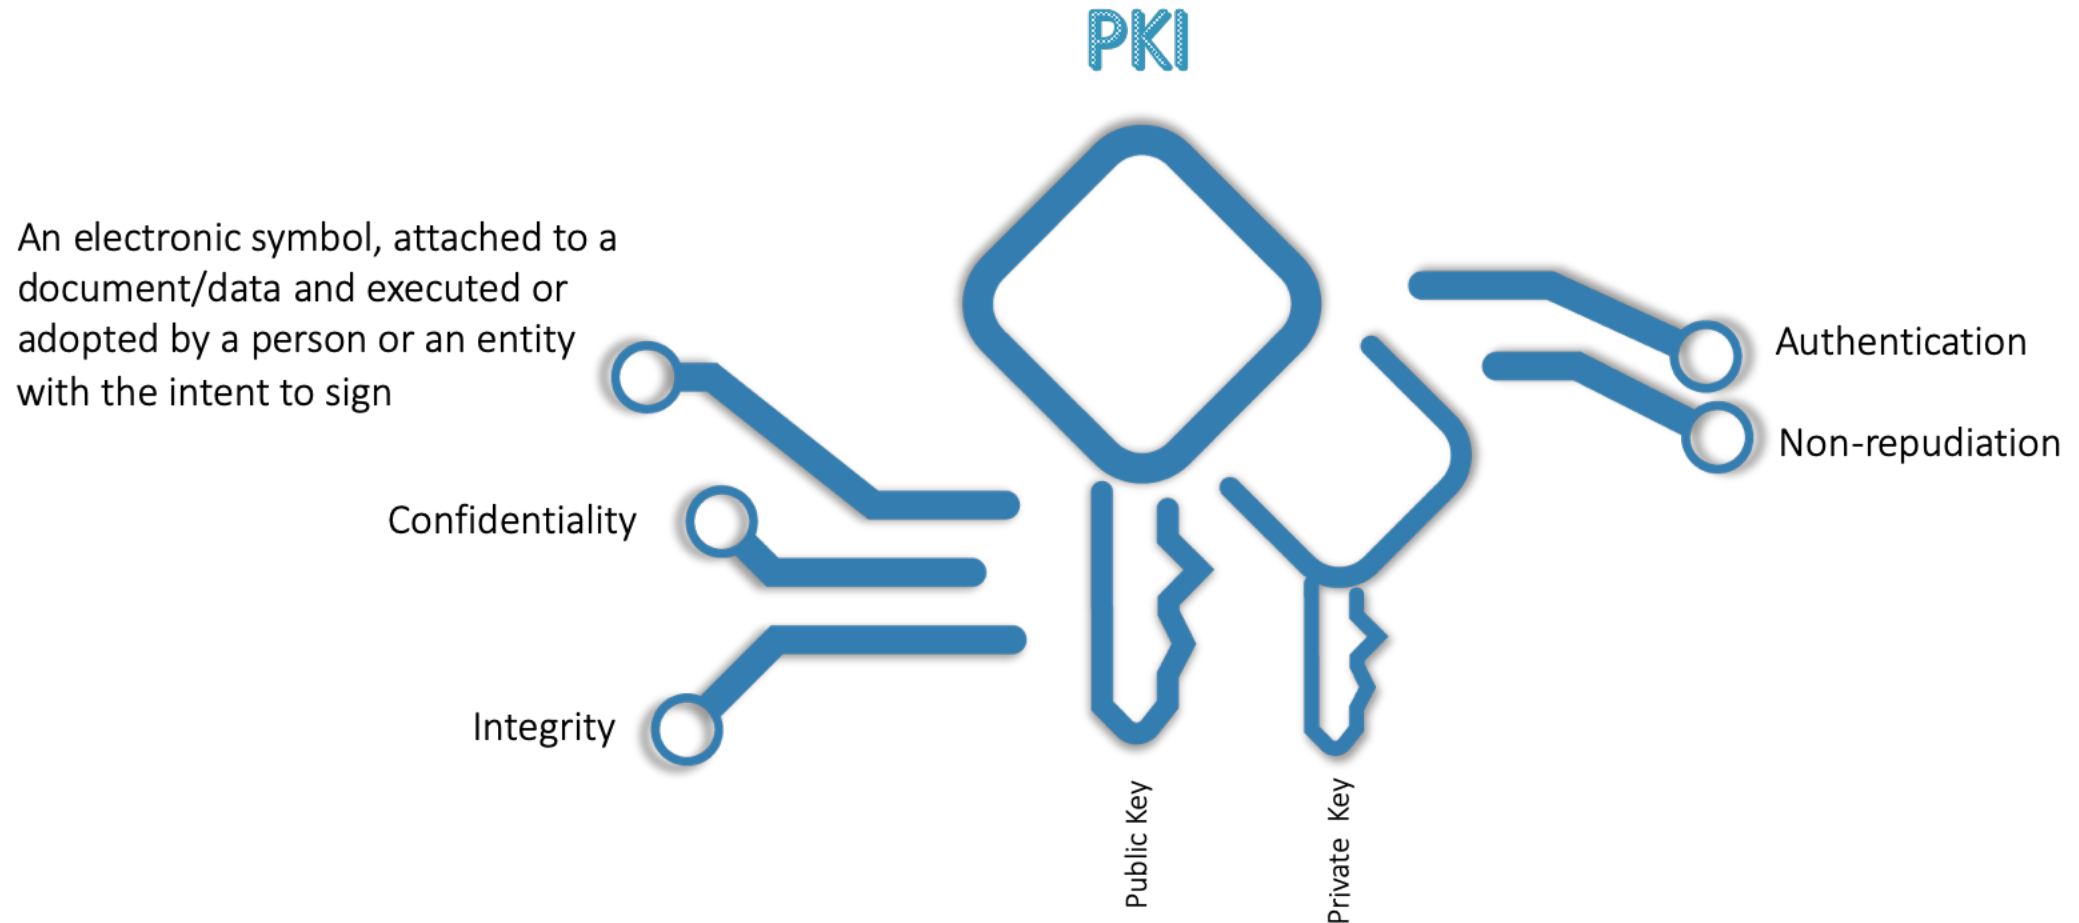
PKI

An electronic symbol, attached to a document/data and executed or adopted by a person or an entity with the intent to sign

Confidentiality

Integrity

Authentication

Non-repudiation

Public Key

Private Key